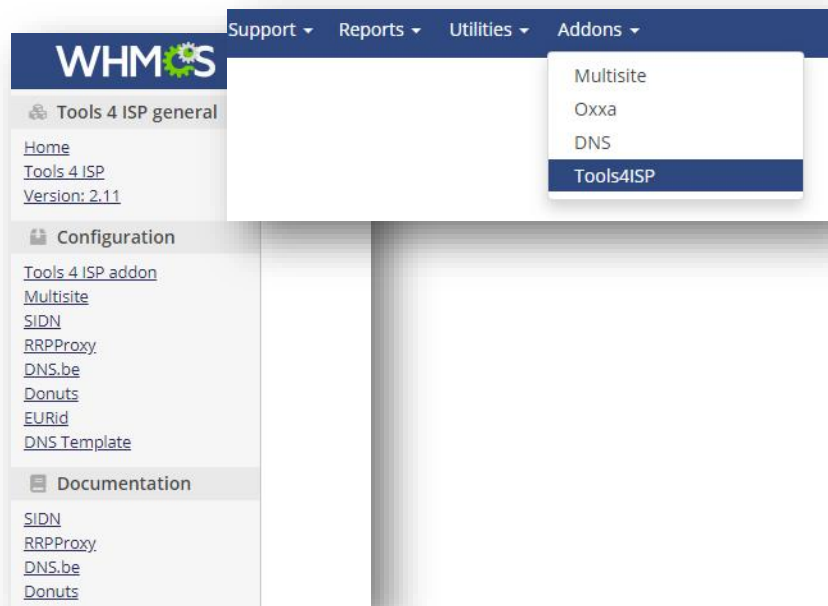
WHMCS

Tools 4 ISP general

Home
Tools 4 ISP
Version: 2.11

Configuration

Tools 4 ISP addon
Multisite
SIDN
RRPProxy
DNS.be
Donuts
EURid
DNS Template

Documentation

SIDN
RRPProxy
DNS.be
Donuts

Support ▾ Reports ▾ Utilities ▾ Addons ▾

Multisite
Oxxa
DNS
Tools4ISP